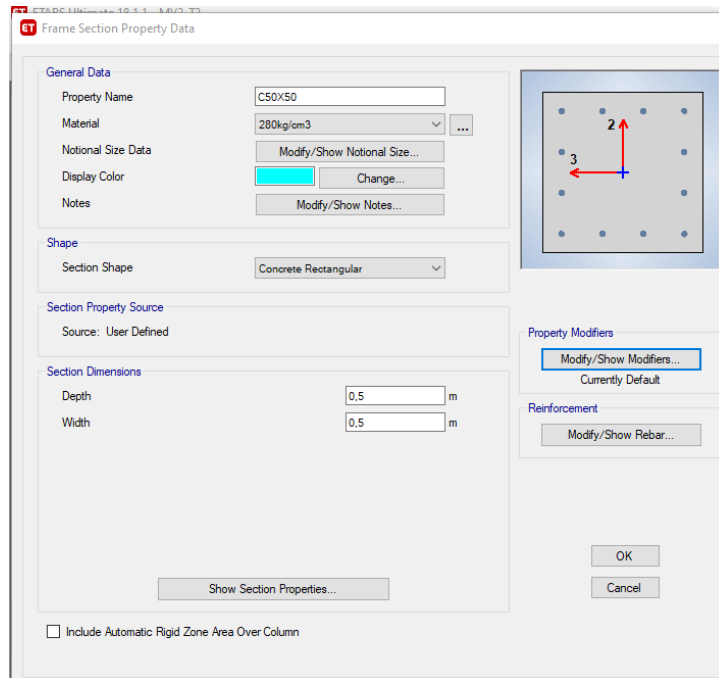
ETABS Ultimate 18.1.1 - MV2_T2

Frame Section Property Data

General Data

Property Name C50X50

Material 280kg/cm3 ...

Notional Size Data Modify/Show Notional Size...

Display Color Change...

Notes Modify/Show Notes...

Shape

Section Shape Concrete Rectangular

Section Property Source

Source: User Defined

Section Dimensions

Depth 0,5 m

Width 0,5 m

Show Section Properties...

Include Automatic Rigid Zone Area Over Column

2

3

Property Modifiers

Modify/Show Modifiers...

Currently Default

Reinforcement

Modify/Show Rebar...

OK

Cancel